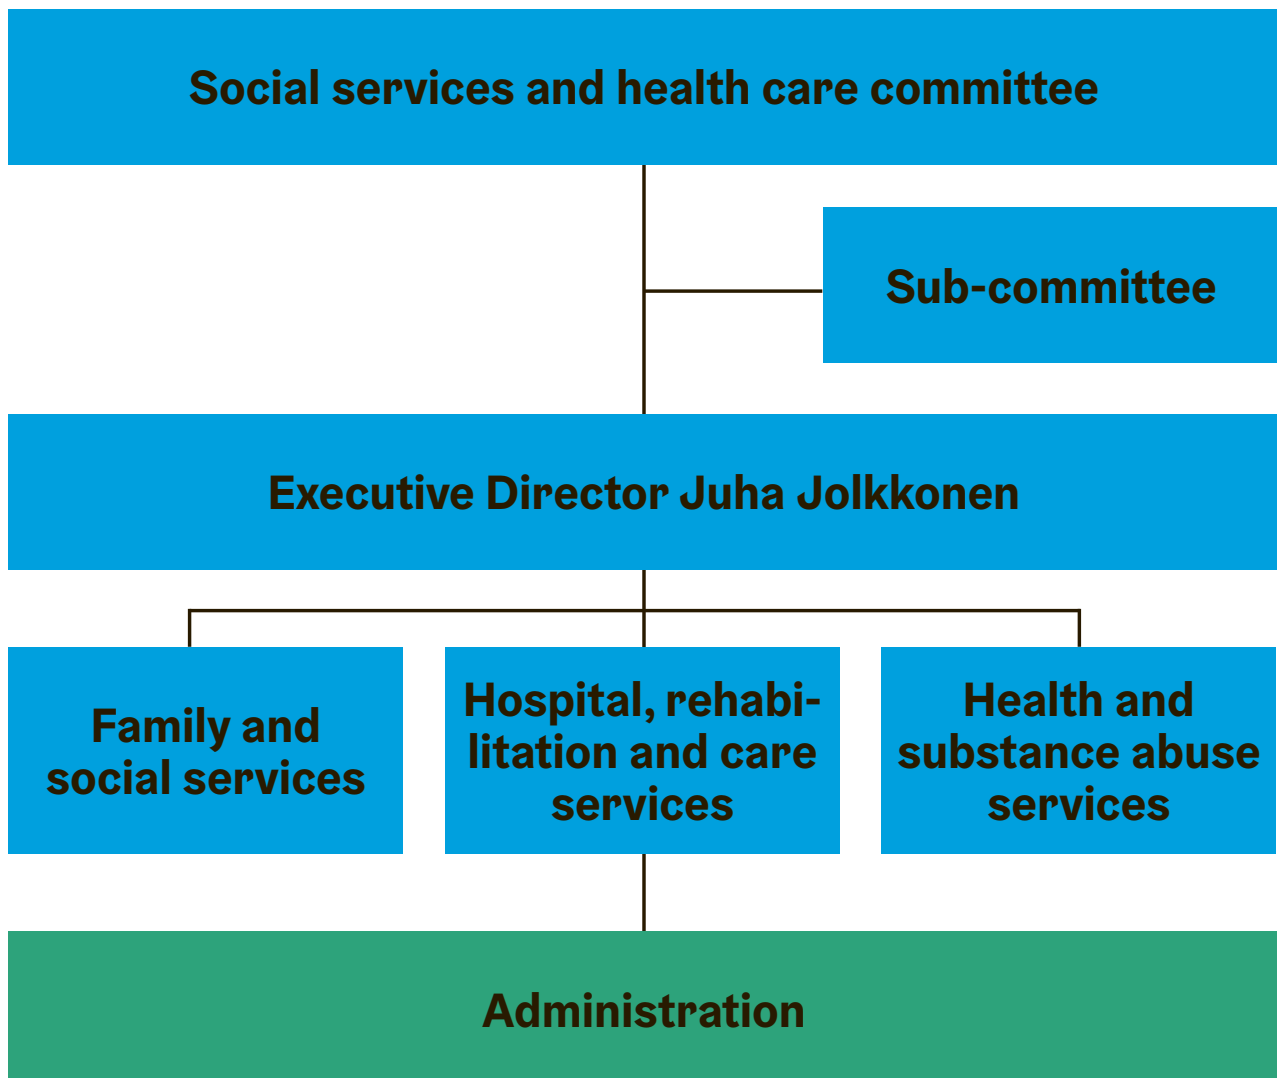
Social services and health care committee

Sub-committee

Executive Director Juha Jolkkonen

Family and social services

Hospital, rehabilitation and care services

Health and substance abuse services

Administration